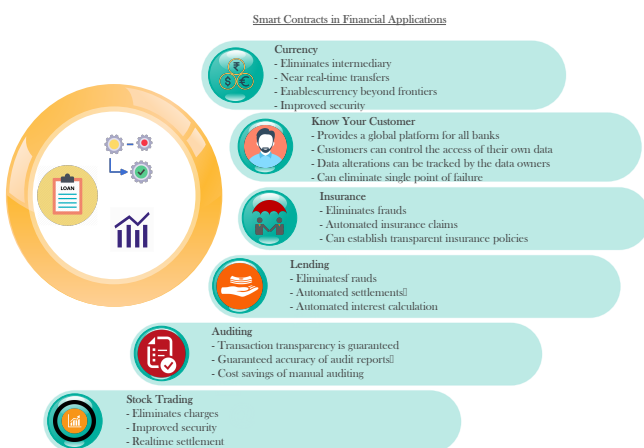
Smart Contracts in Financial Applications

LOAN

Currency
- Eliminates intermediary
- Near real-time transfers
- Enablescurrency beyond frontiers
- Improved security

Know Your Customer
- Provides a global platform for all banks
- Customers can control the access of their own data
- Data alterations can be tracked by the data owners
- Can eliminate single point of failure

Insurance
- Eliminates frauds
- Automated insurance claims
- Can establish transparent insurance policies

Lending
- Eliminatesf rauds
- Automated settlements
- Automated interest calculation

Auditing
- Transaction transparency is guaranteed
- Guaranteed accuracy of audit reports
- Cost savings of manual auditing

Stock Trading
- Eliminates charges
- Improved security
- Realtime settlement